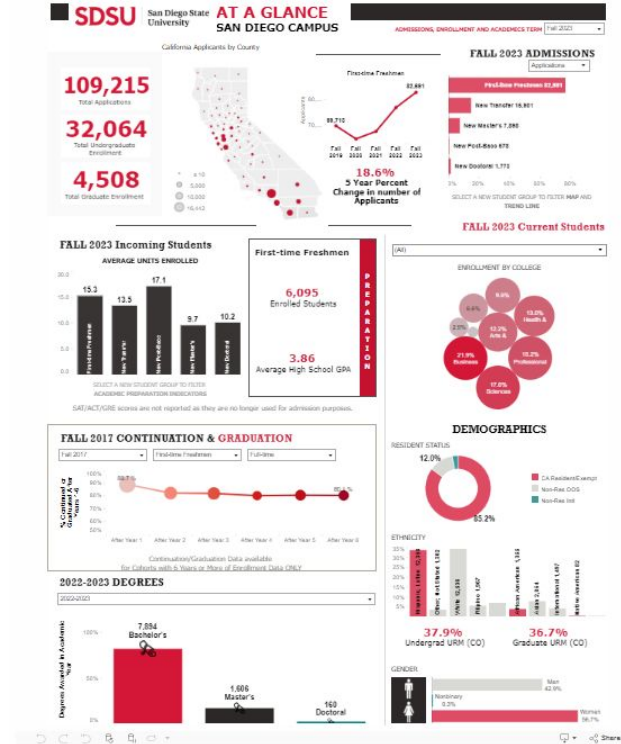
SDSU San Diego State University

AT A GLANCE
SAN DIEGO CAMPUS

ADMISSIONS, ENROLLMENT AND ACADEMICS TERM Fall 2023

California Applicants by County

109,215
Total Applications

32,064
Total Undergraduate Enrollment

4,508
Total Graduate Enrollment

4.10
5,000
10,000
16,443

First-time Freshmen

Applicants

60...
70...

69,710
82,691

Fall 2019
Fall 2020
Fall 2021
Fall 2022
Fall 2023

18.6%
5 Year Percent Change in number of Applicants

FALL 2023 ADMISSIONS

Applications

First-time Freshmen 82,691
New Transfer 16,801
New Master's 7,090
New Post-Bacc 670
New Doctoral 1,773

0%
20%
40%
60%
80%

SELECT A NEW STUDENT GROUP TO FILTER MAP AND TREND LINE

FALL 2023 Incoming Students

AVERAGE UNITS ENROLLED

15.3
13.5
17.1
9.7
10.2

First-time Freshmen
New Transfer
New Post-Bacc
New Master's
New Doctoral

SELECT A NEW STUDENT GROUP TO FILTER ACADEMIC PREPARATION INDICATORS

First-time Freshmen

6,095
Enrolled Students

3.86
Average High School GPA

PREPARATION

SAT/ACT/GRE scores are not reported as they are no longer used for admission purposes.

FALL 2023 Current Students

(All)

ENROLLMENT BY COLLEGE

9.5%
6.8%
13.0% Health &...
12.2% Arts &...
2.3%
21.9% Business
15.2% Professional
17.0% Sciences

FALL 2017 CONTINUATION & GRADUATION

Fall 2017
First-time Freshmen
Full-time

% Continued or Graduated As of Years

100%
90%
80%
70%
60%
50%

88.7%
80.4%

After Year 1
After Year 2
After Year 3
After Year 4
After Year 5
After Year 6

Continuation/Graduation Data available for Cohorts with 6 Years or More of Enrollment Data ONLY

DEMOGRAPHICS

RESIDENT STATUS

12.0%
85.2%

CA Resident/Exempt
Non-Res OOS
Non-Res Intl

ETHNICITY

30%
25%
20%
15%
10%
5%
0%

Hispanic, Latino 12,189
Other, Not Stated 1,992
White 12,338
Filipino 1,967
African American 1,304
Asian 2,844
Pacific Islander 1,041
Native American 82

37.9%
Undergrad URM (CO)

36.7%
Graduate URM (CO)

2022-2023 DEGREES

2022-2023

Degrees Awarded in Academic Year

100%
50%
0%

7,894
Bachelor's

1,606
Master's

160
Doctoral

GENDER

Man 42.9%
Nonbinary 0.3%
Women 56.7%

Share